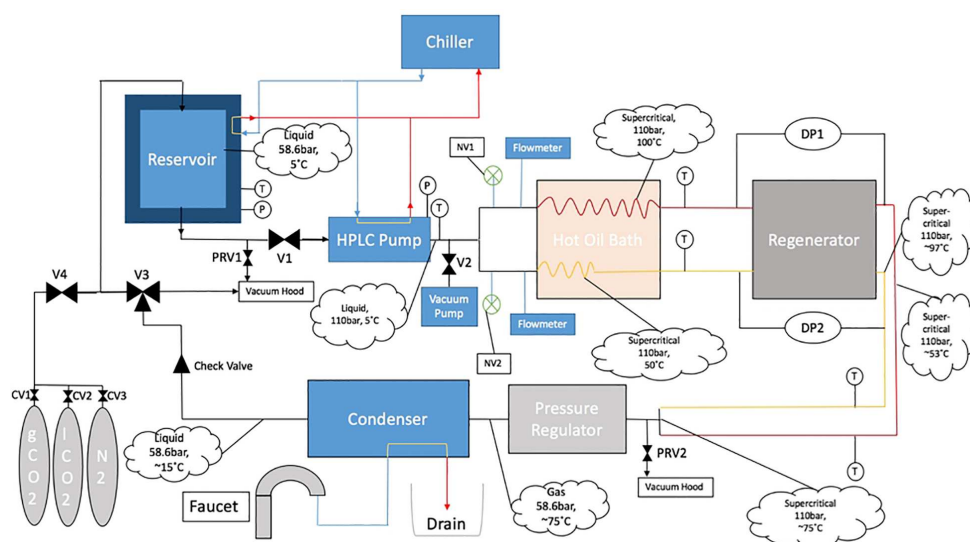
Chiller

Reservoir

Liquid 58.6bar, 5°C

T

P

PRV1

V1

HPLC Pump

P

T

V4

V3

Vacuum Hood

V2

Vacuum Pump

Liquid, 110bar, 5°C

NV1

Flowmeter

Flowmeter

NV2

Hot Oil Bath

Supercritical, 110bar, 100°C

Supercritical 110bar, 50°C

T

T

DP1

Regenerator

DP2

Super-critical 110bar, ~97°C

Super-critical 110bar, ~53°C

Check Valve

CV1

CV2

CV3

gCO2

lCO2

N2

Liquid 58.6bar, ~15°C

Condenser

Pressure Regulator

PRV2

Vacuum Hood

T

T

Supercritical 110bar, ~75°C

Gas 58.6bar, ~75°C

Faucet

Drain